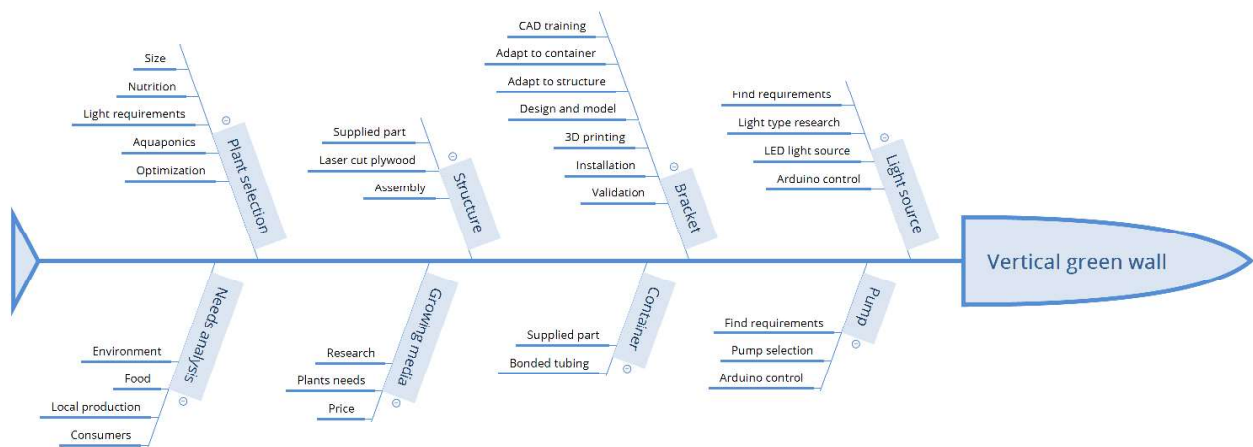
Size
Nutrition
Light requirements
Aquaponics
Optimization
Plant selection

Supplied part
Laser cut plywood
Assembly
Structure

CAD training
Adapt to container
Adapt to structure
Design and model
3D printing
Installation
Validation
Bracket

Find requirements
Light type research
LED light source
Arduino control
Light source

Vertical green wall

Needs analysis
Environment
Food
Local production
Consumers

Growing media
Research
Plants needs
Price

Container
Supplied part
Bonded tubing

Pump
Find requirements
Pump selection
Arduino control